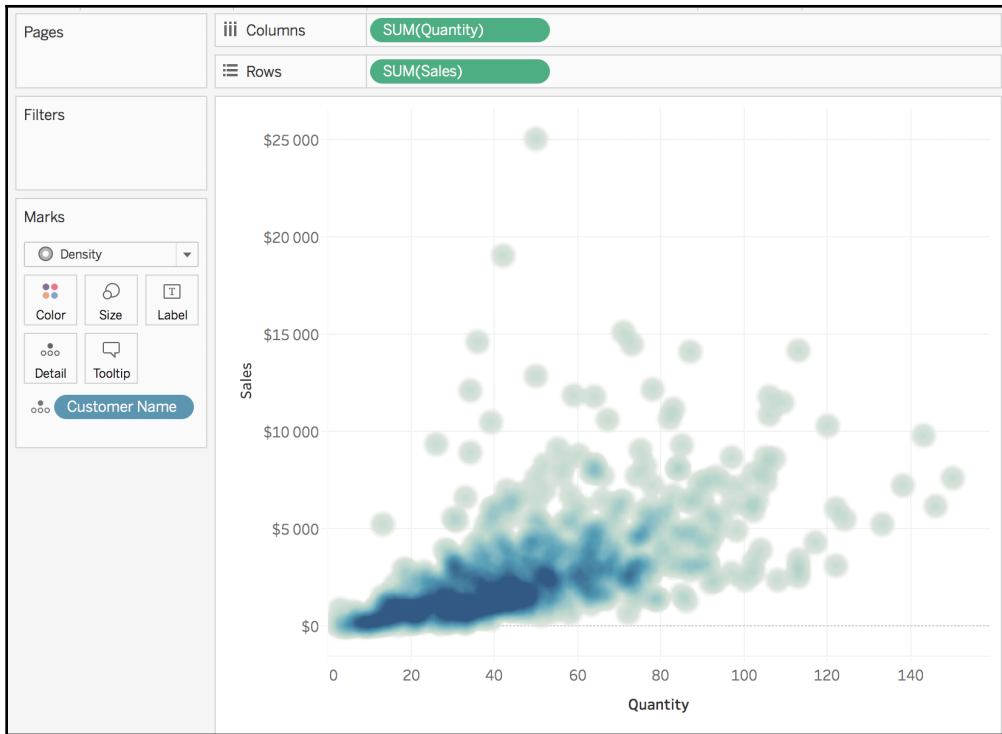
Pages

iii Columns

SUM(Quantity)

Rows

SUM(Sales)

Filters

Marks

Density

Color

Size

Label

Detail

Tooltip

Customer Name

$25 000

$20 000

$15 000

$10 000

$5 000

$0

Sales

0

20

40

60

80

100

120

140

Quantity